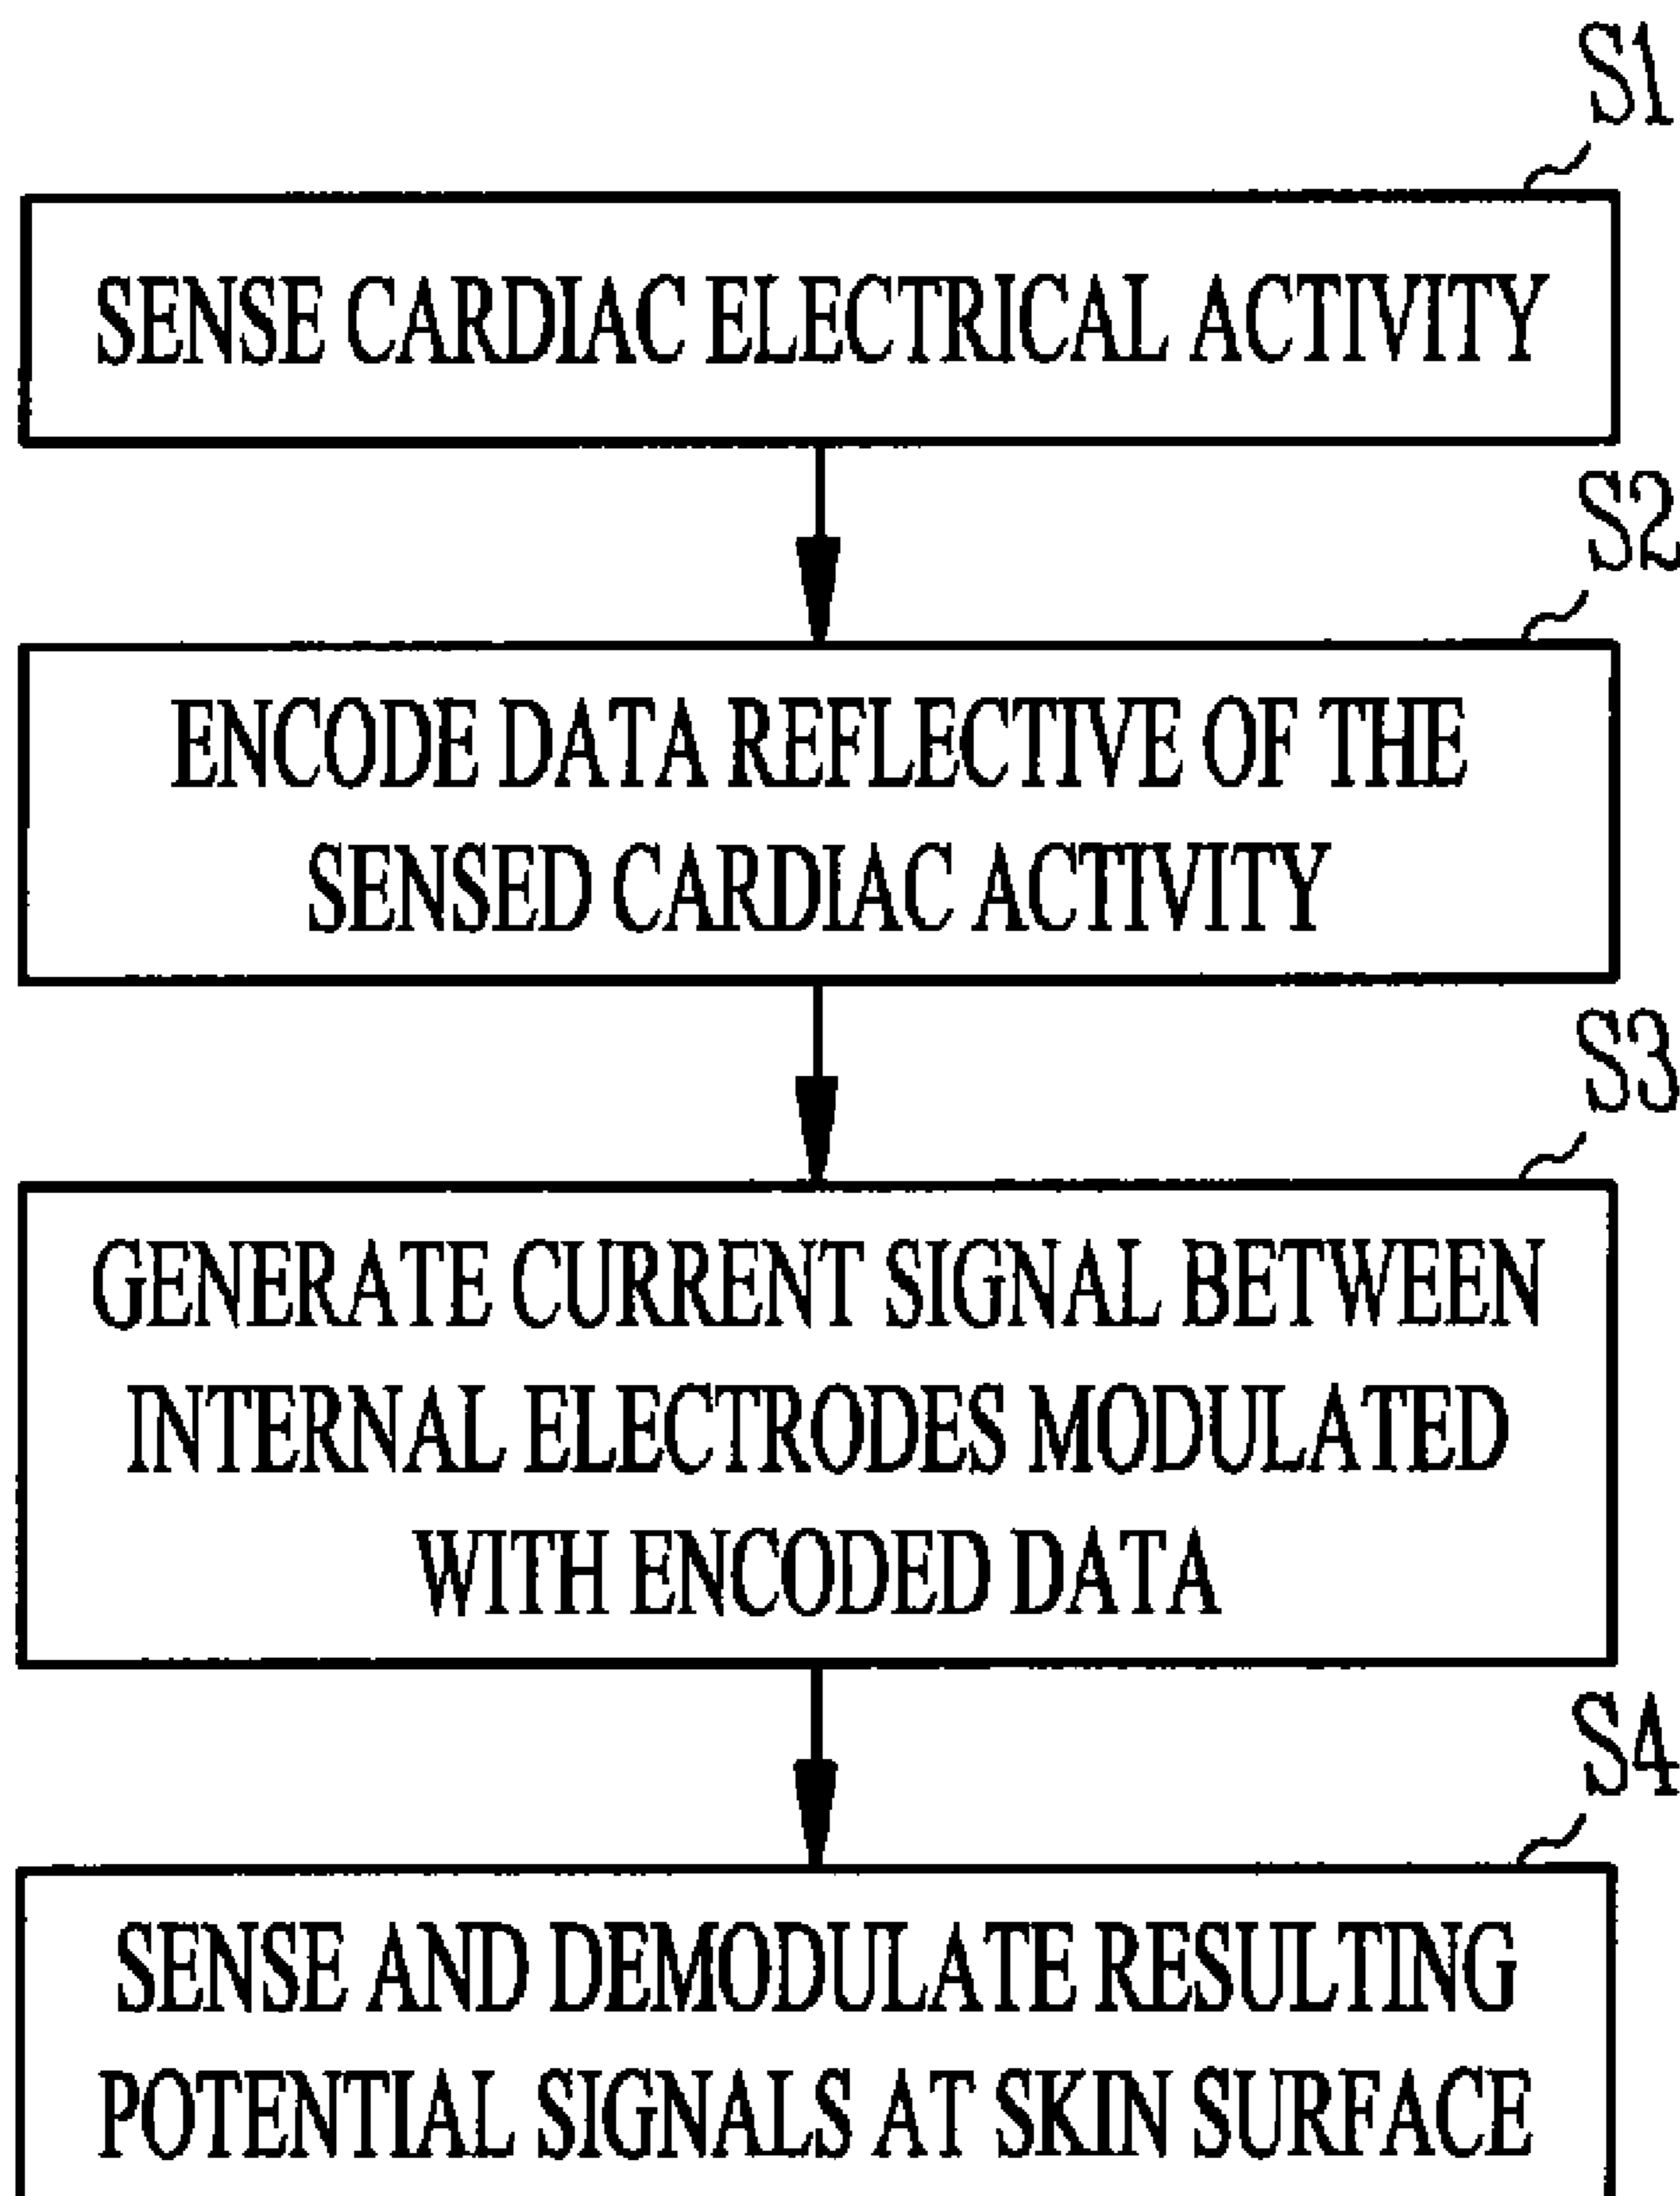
S1

SENSE CARDIAC ELECTRICAL ACTIVITY

S2

ENCODE DATA REFLECTIVE OF THE SENSED CARDIAC ACTIVITY

S3

GENERATE CURRENT SIGNAL BETWEEN INTERNAL ELECTRODES MODULATED WITH ENCODED DATA

S4

SENSE AND DEMODULATE RESULTING POTENTIAL SIGNALS AT SKIN SURFACE